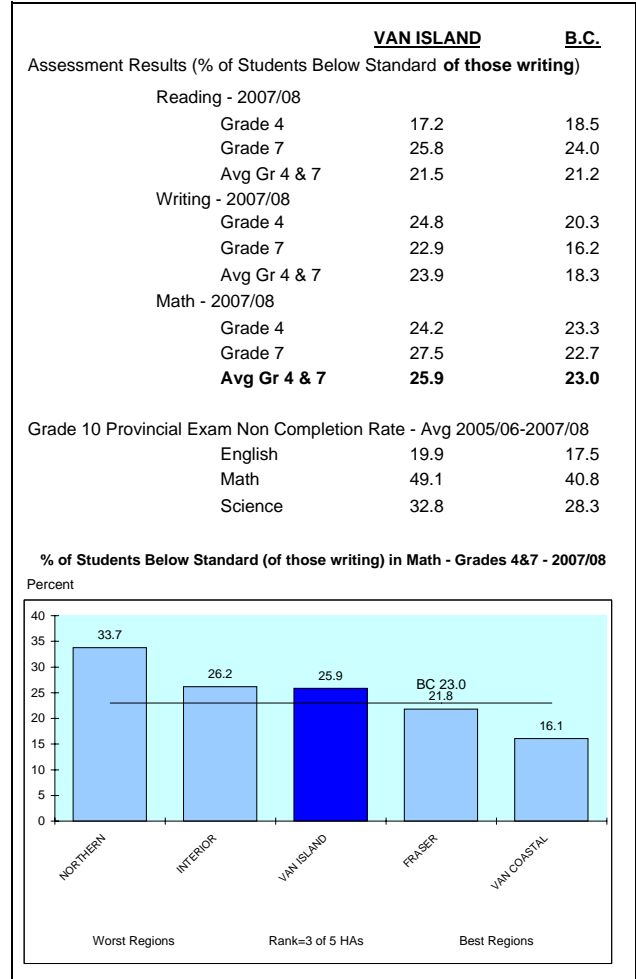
| | VAN ISLAND | B.C. |
|---|---|---|
| Assessment Results (% of Students Below Standard **of those writing**) | | |
| Reading - 2007/08 | | |
| Grade 4 | 17.2 | 18.5 |
| Grade 7 | 25.8 | 24.0 |
| Avg Gr 4 & 7 | 21.5 | 21.2 |
| Writing - 2007/08 | | |
| Grade 4 | 24.8 | 20.3 |
| Grade 7 | 22.9 | 16.2 |
| Avg Gr 4 & 7 | 23.9 | 18.3 |
| Math - 2007/08 | | |
| Grade 4 | 24.2 | 23.3 |
| Grade 7 | 27.5 | 22.7 |
| **Avg Gr 4 & 7** | **25.9** | **23.0** |

Grade 10 Provincial Exam Non Completion Rate - Avg 2005/06-2007/08

| | | |
|---|---|---|
| English | 19.9 | 17.5 |
| Math | 49.1 | 40.8 |
| Science | 32.8 | 28.3 |

**% of Students Below Standard (of those writing) in Math - Grades 4&7 - 2007/08**

Percent

40
35
30
25
20
15
10
5
0

33.7
26.2
25.9
BC 23.0
21.8
16.1

NORTHERN
INTERIOR
VAN ISLAND
FRASER
VAN COASTAL

Worst Regions
Rank=3 of 5 HAs
Best Regions